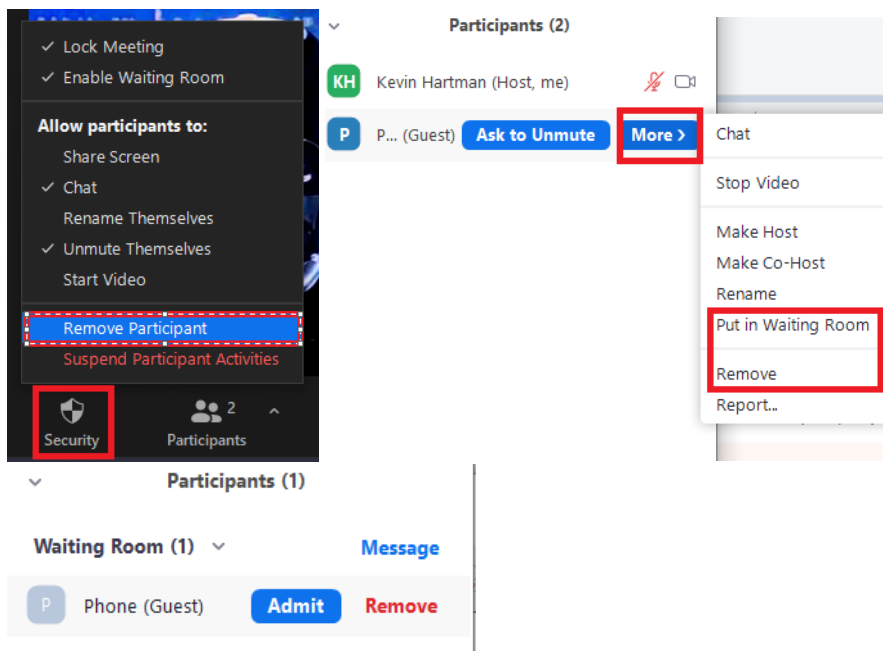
✓ Lock Meeting
✓ Enable Waiting Room

Allow participants to:
Share Screen
✓ Chat
Rename Themselves
✓ Unmute Themselves
Start Video

Remove Participant
Suspend Participant Activities

Security
2
Participants

Participants (2)

KH Kevin Hartman (Host, me)

P P... (Guest) Ask to Unmute More ›

Chat

Stop Video

Make Host
Make Co-Host
Rename
Put in Waiting Room

Remove
Report...

Participants (1)

Waiting Room (1)
Message

P Phone (Guest) Admit Remove